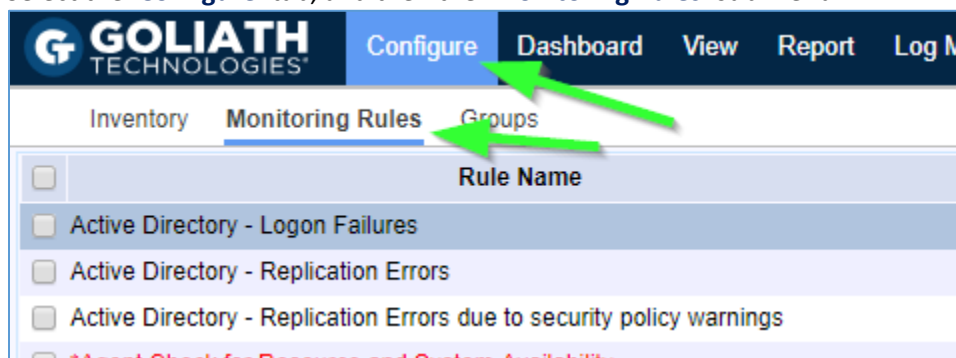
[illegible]

GOLIATH TECHNOLOGIES®

Configure Dashboard View Report Log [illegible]

Inventory Monitoring Rules Groups

| | Rule Name |
|---|---|
| | Active Directory - Logon Failures |
| | Active Directory - Replication Errors |
| | Active Directory - Replication Errors due to security policy warnings |
| | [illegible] |